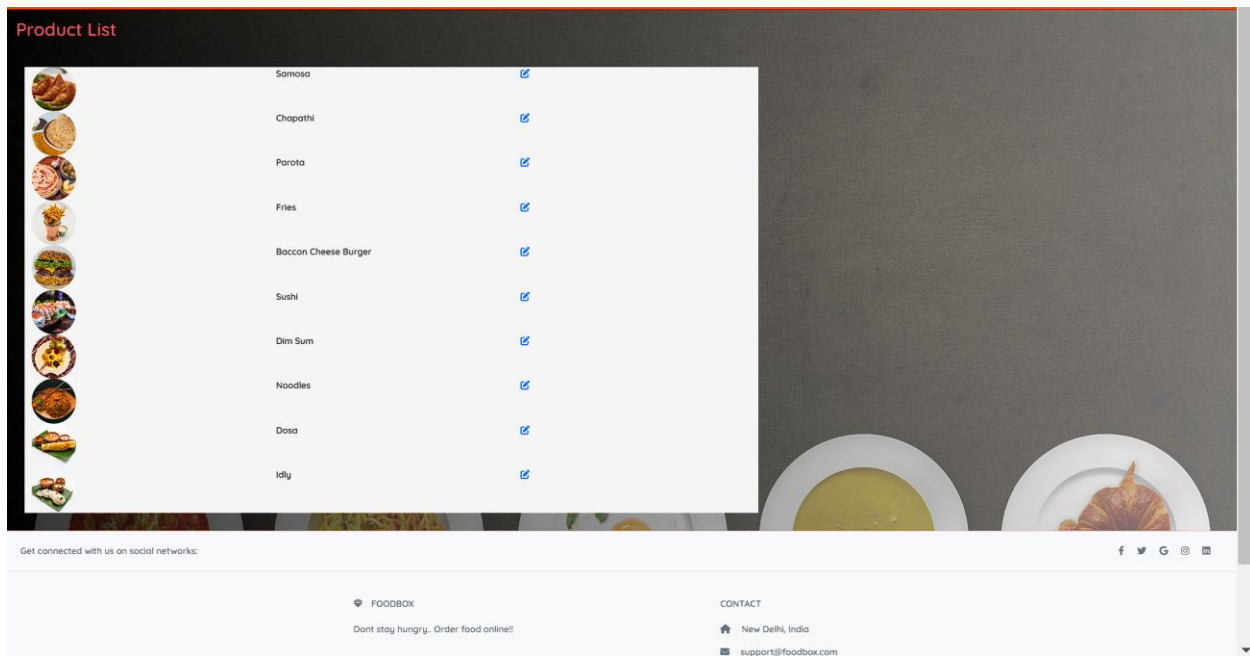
Product List

Samosa
Chapathi
Parota
Fries
Baccon Cheese Burger
Sushi
Dim Sum
Noodles
Dosa
Idly

Get connected with us on social networks:

FOODBOX

Dont stay hungry.. Order food online!!

CONTACT

New Delhi, India

support@foodbox.com